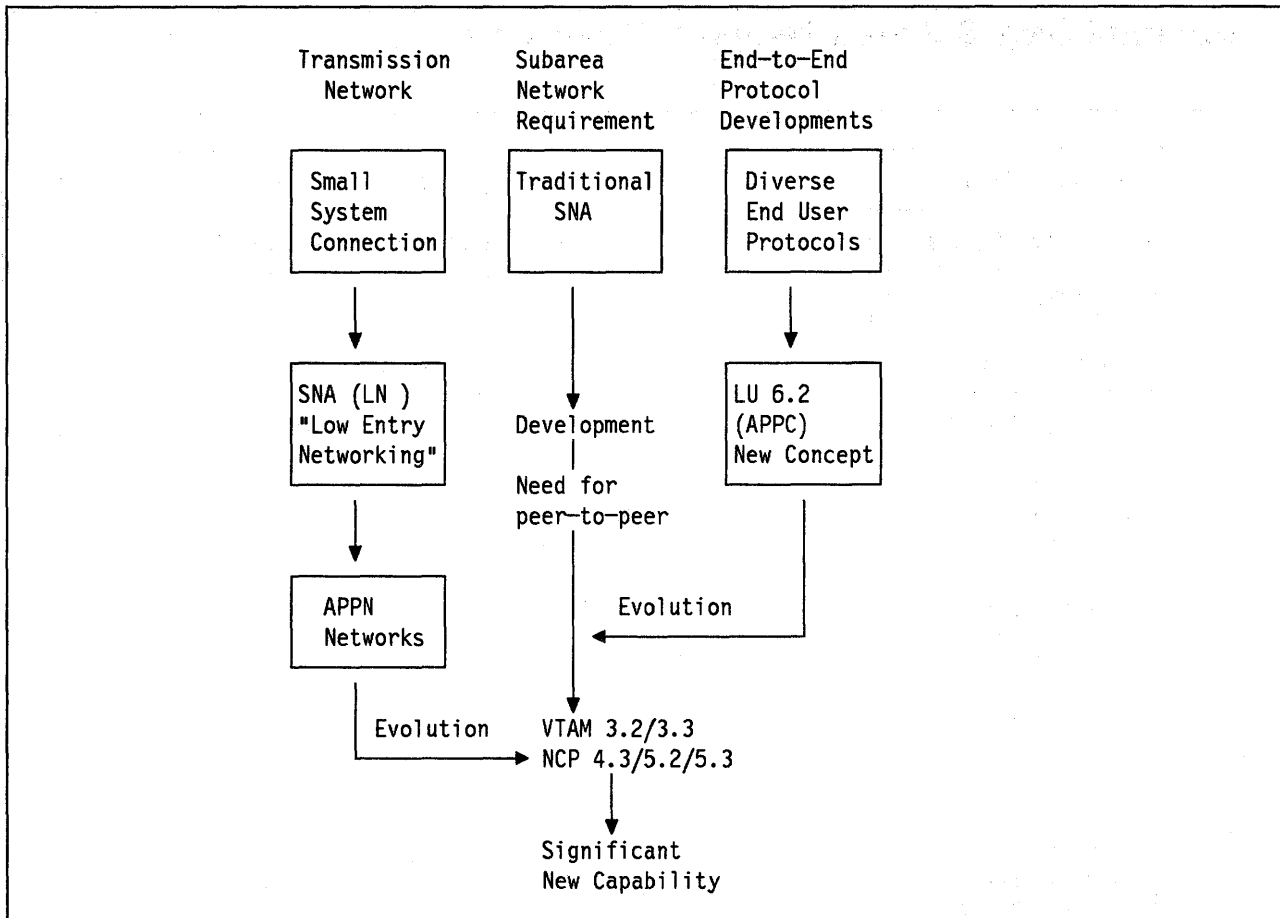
Transmission Network

Subarea Network Requirement

End-to-End Protocol Developments

Small System Connection

Traditional SNA

Diverse End User Protocols

SNA (LN )
"Low Entry Networking"

Development
|
Need for peer-to-peer

LU 6.2 (APPC) New Concept

APPN Networks

Evolution

Evolution

VTAM 3.2/3.3
NCP 4.3/5.2/5.3

Significant New Capability